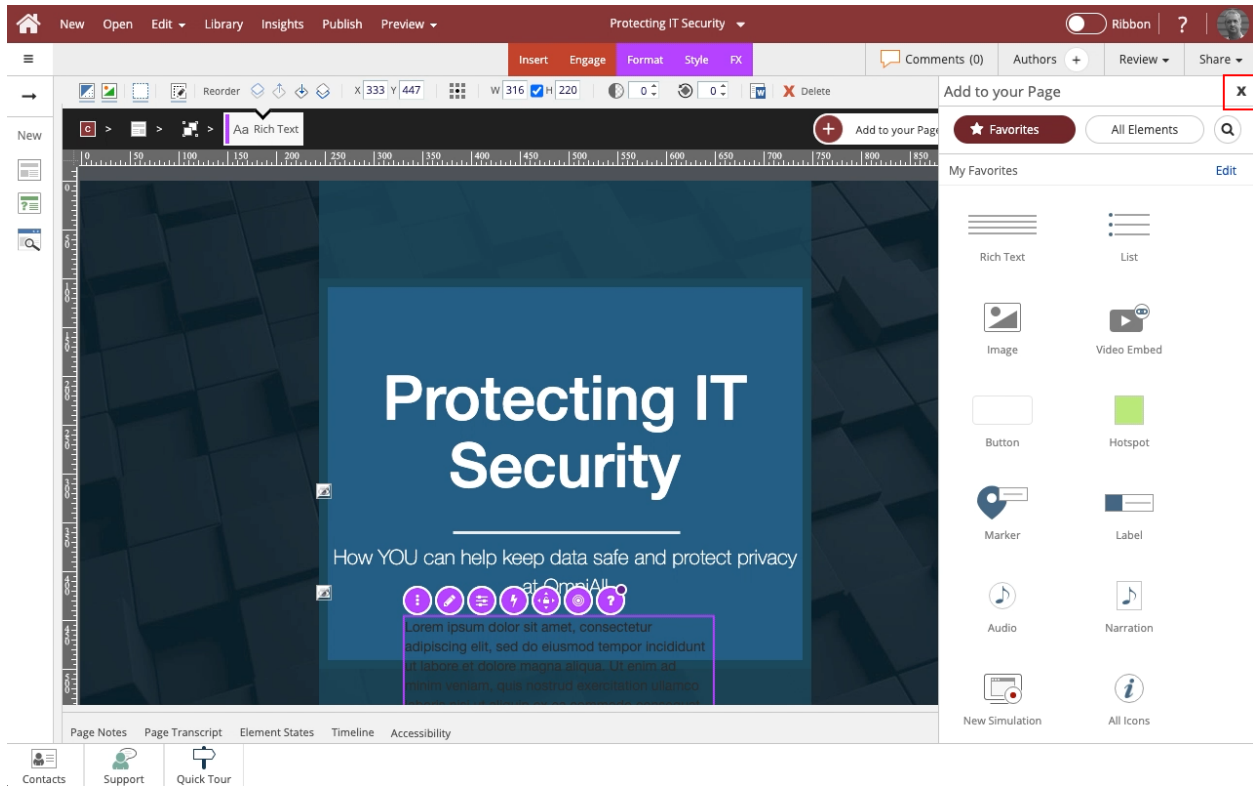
New Open Edit Library Insights Publish Preview

Protecting IT Security

Ribbon ?

Insert Engage Format Style FX

Comments (0) Authors + Review Share

New

Reorder X 333 Y 447 W 316 H 220 0 0 Delete

C > > > Aa Rich Text

Add to your Page

Add to your Page X

Favorites All Elements

My Favorites Edit

Rich Text

List

Image

Video Embed

Button

Hotspot

Marker

Label

Audio

Narration

New Simulation

All Icons

Protecting IT Security

How YOU can help keep data safe and protect privacy at OmniAll

Lorem ipsum dolor sit amet, consectetur adipiscing elit, sed do eiusmod tempor incididunt ut labore et dolore magna aliqua. Ut enim ad minim veniam, quis nostrud exercitation ullamco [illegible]

Page Notes Page Transcript Element States Timeline Accessibility

Contacts Support Quick Tour